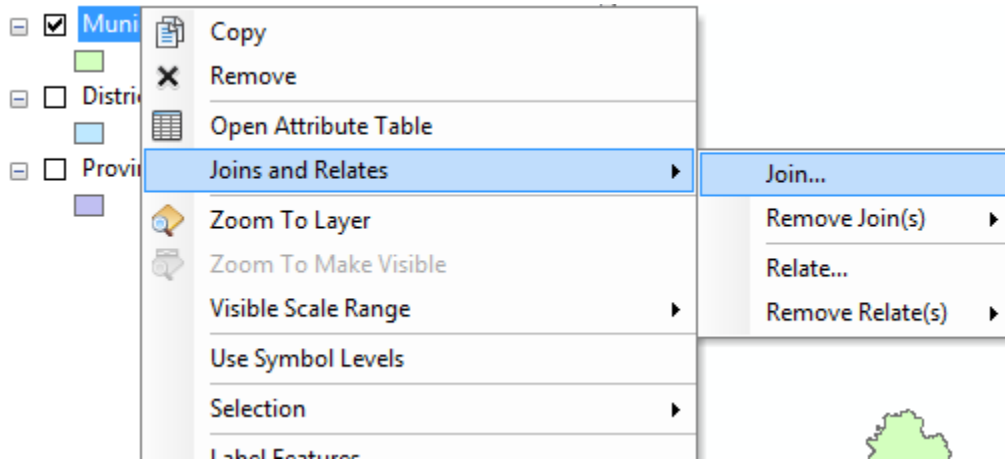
Muni
Distri
Provi

Copy
Remove
Open Attribute Table
Joins and Relates
Zoom To Layer
Zoom To Make Visible
Visible Scale Range
Use Symbol Levels
Selection
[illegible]

Join...
Remove Join(s)
Relate...
Remove Relate(s)